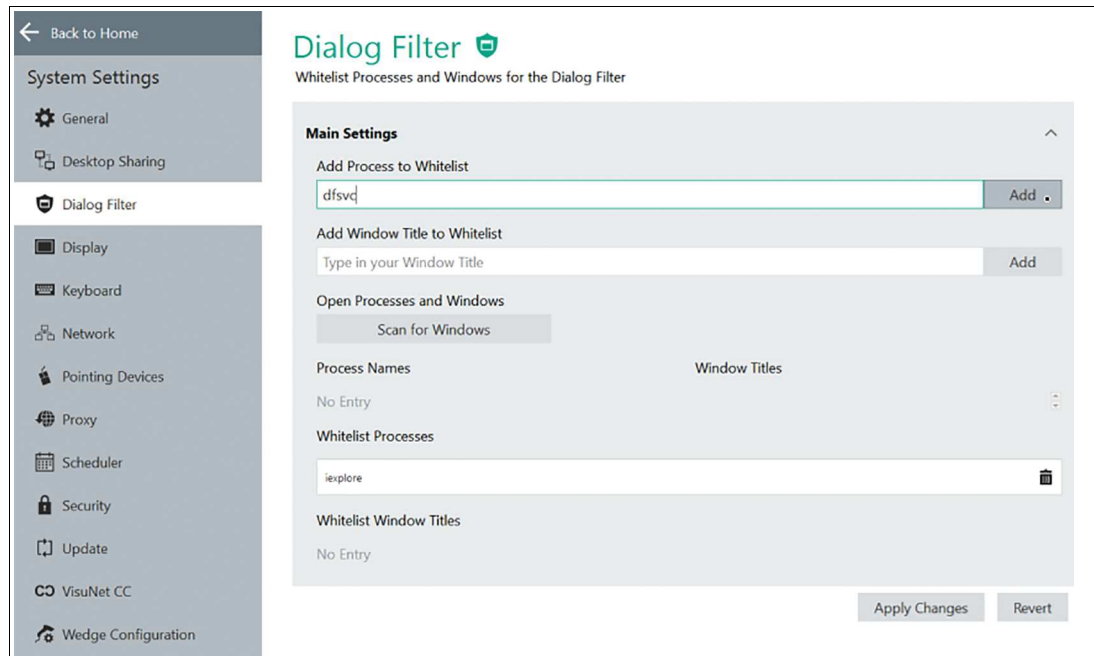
Back to Home

System Settings

General

Desktop Sharing

Dialog Filter

Display

Keyboard

Network

Pointing Devices

Proxy

Scheduler

Security

Update

VisuNet CC

Wedge Configuration

Dialog Filter

Whitelist Processes and Windows for the Dialog Filter

Main Settings

Add Process to Whitelist

dfsvc

Add

Add Window Title to Whitelist

Type in your Window Title

Add

Open Processes and Windows

Scan for Windows

Process Names

Window Titles

No Entry

Whitelist Processes

iexplore

Whitelist Window Titles

No Entry

Apply Changes

Revert